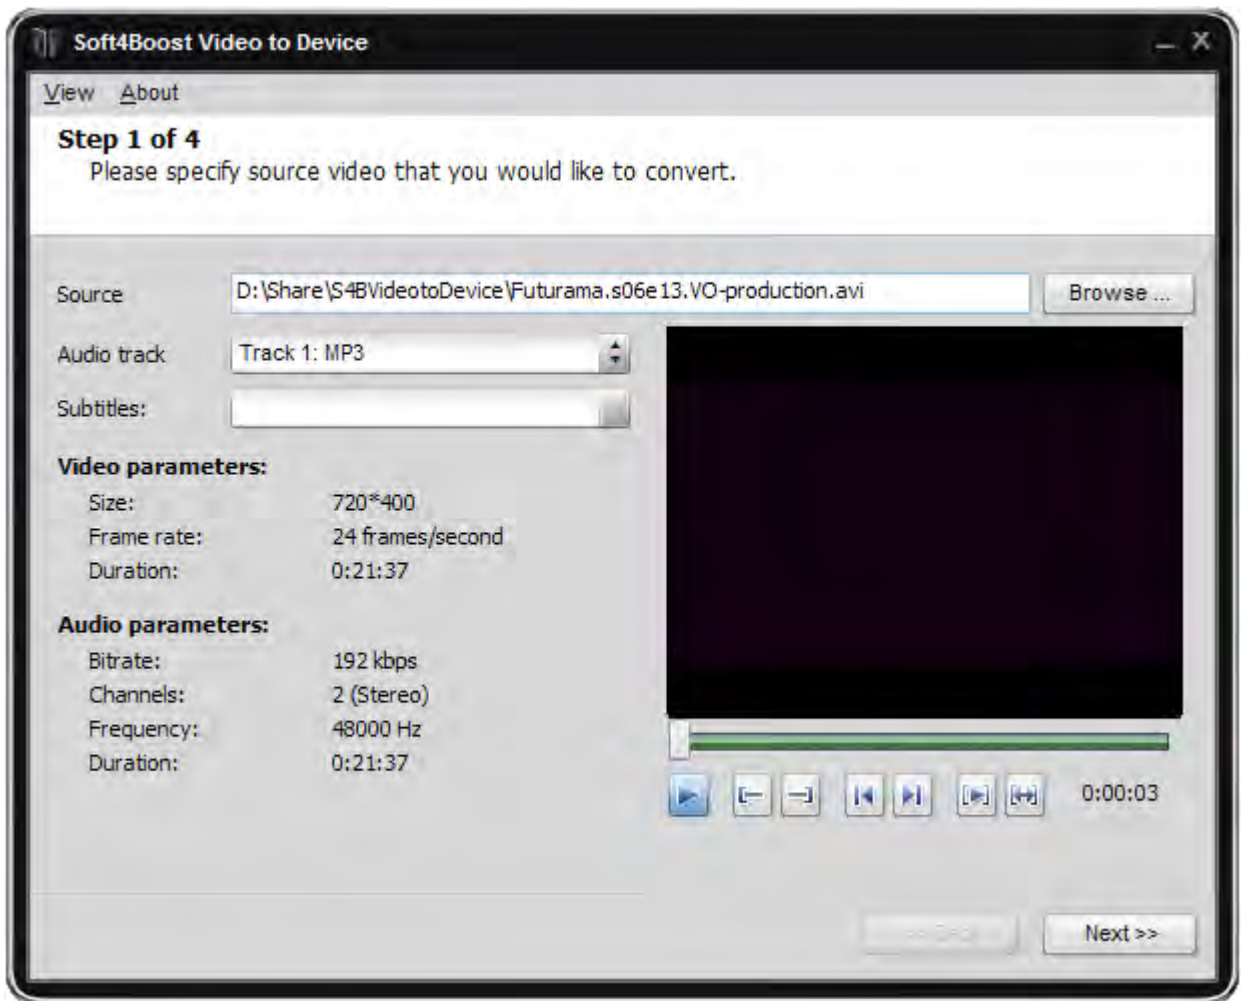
Soft4Boost Video to Device

View About

Step 1 of 4
Please specify source video that you would like to convert.

Source D:\Share\S4BVideotoDevice\Futurama.s06e13.VO-production.avi Browse ...

Audio track Track 1: MP3

Subtitles:

Video parameters:
Size: 720*400
Frame rate: 24 frames/second
Duration: 0:21:37

Audio parameters:
Bitrate: 192 kbps
Channels: 2 (Stereo)
Frequency: 48000 Hz
Duration: 0:21:37

0:00:03

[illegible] Next >>